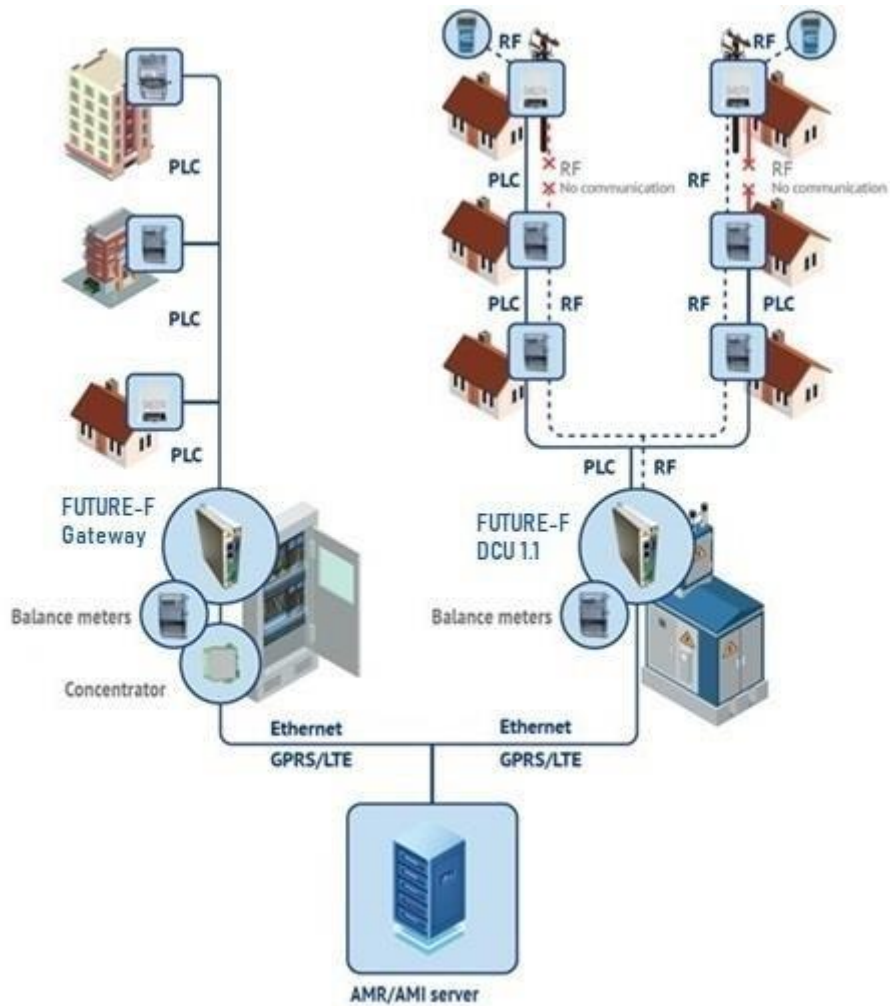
RF

RF

PLC

RF
No communication

PLC

RF

RF
No communication

PLC

PLC

RF

RF

PLC

PLC

PLC

RF

FUTURE-F
Gateway

FUTURE-F
DCU 1.1

Balance meters

Balance meters

Concentrator

Ethernet
GPRS/LTE

Ethernet
GPRS/LTE

AMR/AMI server